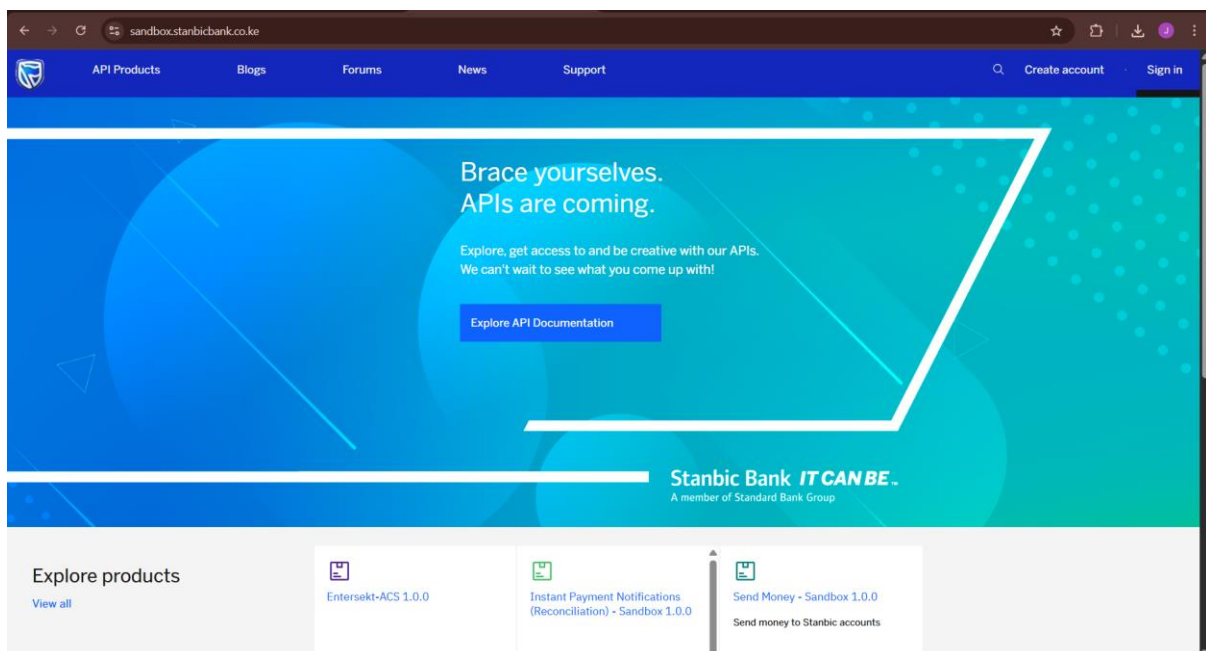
sandbox.stanbicbank.co.ke

API Products Blogs Forums News Support Create account Sign in

Brace yourselves.
APIs are coming.

Explore, get access to and be creative with our APIs. We can't wait to see what you come up with!

Explore API Documentation

Stanbic Bank IT CAN BE.
A member of Standard Bank Group

Explore products
View all

Entersekt-ACS 1.0.0

Instant Payment Notifications (Reconciliation) - Sandbox 1.0.0

Send Money - Sandbox 1.0.0
Send money to Stanbic accounts